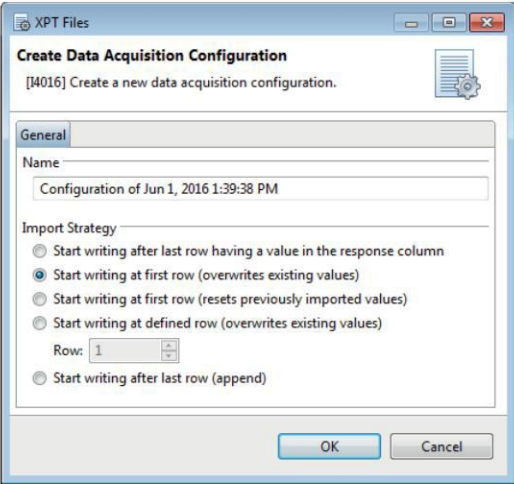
XPT Files

Create Data Acquisition Configuration

[I4016] Create a new data acquisition configuration.

General

Name

Configuration of Jun 1, 2016 1:39:38 PM

Import Strategy

Start writing after last row having a value in the response column

Start writing at first row (overwrites existing values)

Start writing at first row (resets previously imported values)

Start writing at defined row (overwrites existing values)

Row: 1

Start writing after last row (append)

OK

Cancel